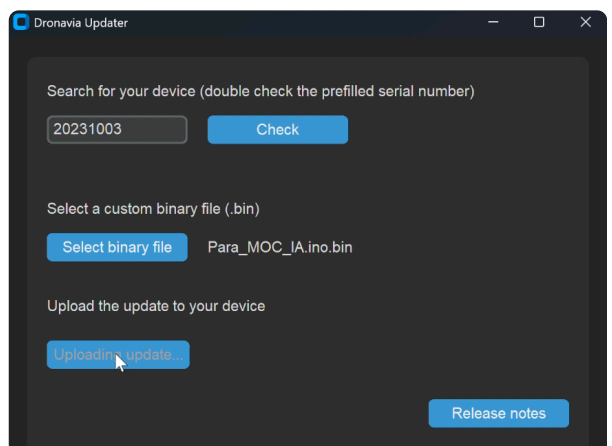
Dronavia Updater

Search for your device (double check the prefilled serial number)

20231003

Check

Select a custom binary file (.bin)

Select binary file

Para_MOC_IA.ino.bin

Upload the update to your device

Uploading update...

Release notes